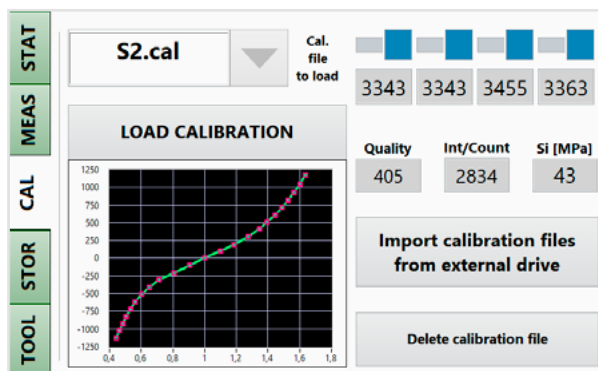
STAT

MEAS

CAL

STOR

TOOL

S2.cal

Cal. file to load

3343 3343 3455 3363

LOAD CALIBRATION

Quality
405

Int/Count
2834

Si [MPa]
43

1250
1000
750
500
250
0
-250
-500
-750
-1000
-1250

0,4 0,6 0,8 1 1,2 1,4 1,6 1,8

Import calibration files from external drive

Delete calibration file